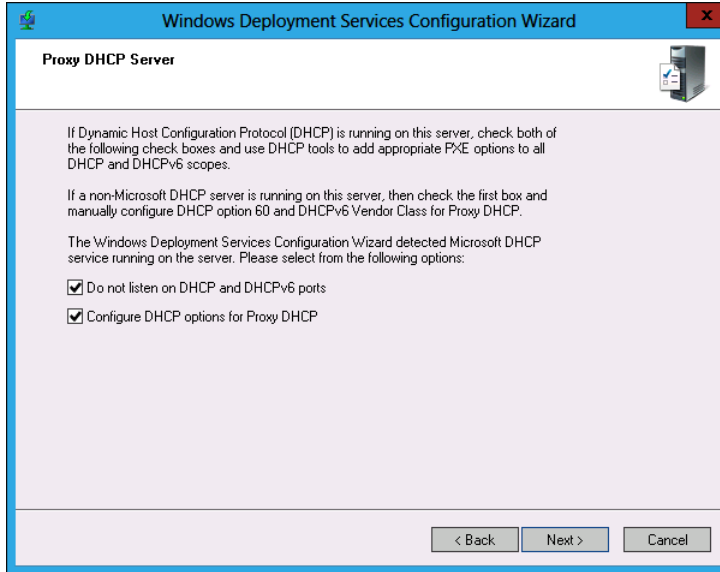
Windows Deployment Services Configuration Wizard

x

Proxy DHCP Server

If Dynamic Host Configuration Protocol (DHCP) is running on this server, check both of the following check boxes and use DHCP tools to add appropriate PXE options to all DHCP and DHCPv6 scopes.

If a non-Microsoft DHCP server is running on this server, then check the first box and manually configure DHCP option 60 and DHCPv6 Vendor Class for Proxy DHCP.

The Windows Deployment Services Configuration Wizard detected Microsoft DHCP service running on the server. Please select from the following options:

☑ Do not listen on DHCP and DHCPv6 ports

☑ Configure DHCP options for Proxy DHCP

< Back

Next >

Cancel